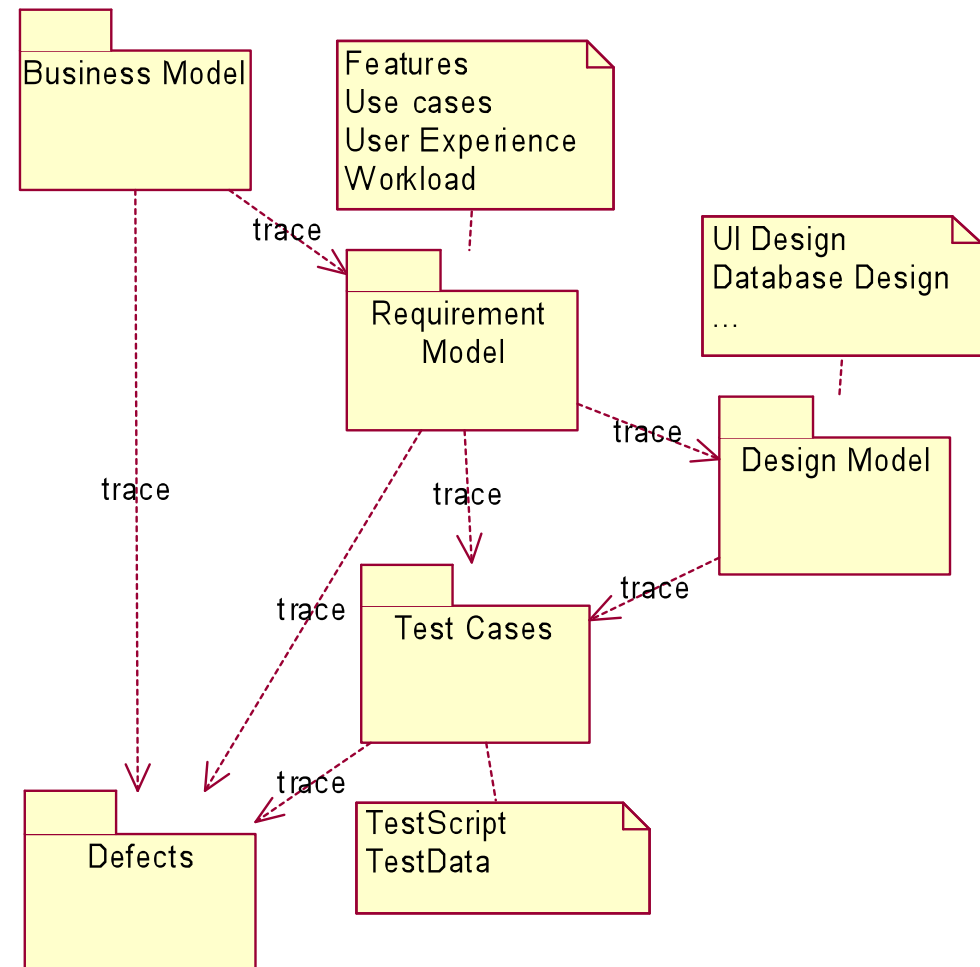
Business Model

Features
Use cases
User Experience
Workload

trace

Requirement Model

UI Design
Database Design
...

trace

Design Model

trace

trace

trace

trace

Test Cases

trace

Defects

TestScript
TestData